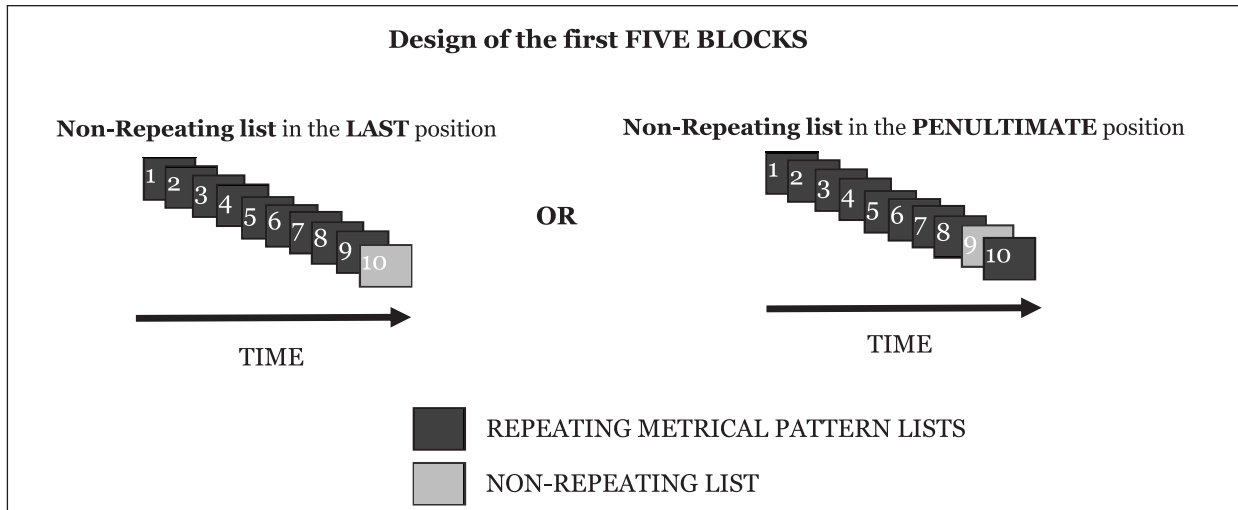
Design of the first FIVE BLOCKS

Non-Repeating list in the LAST position

1 2 3 4 5 6 7 8 9 10

TIME

OR

Non-Repeating list in the PENULTIMATE position

1 2 3 4 5 6 7 8 9 10

TIME

REPEATING METRICAL PATTERN LISTS

NON-REPEATING LIST